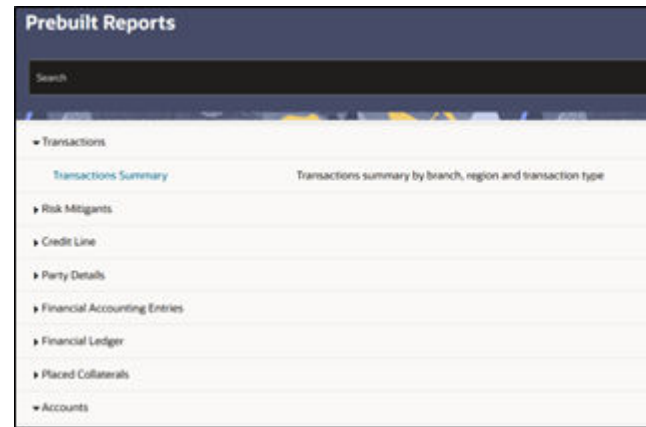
Prebuilt Reports

Search

▾ Transactions

| Transactions Summary | Transactions summary by branch, region and transaction type |
|---|---|

▸ Risk Mitigants

▸ Credit Line

▸ Party Details

▸ Financial Accounting Entries

▸ Financial Ledger

▸ Placed Collaterals

▾ Accounts